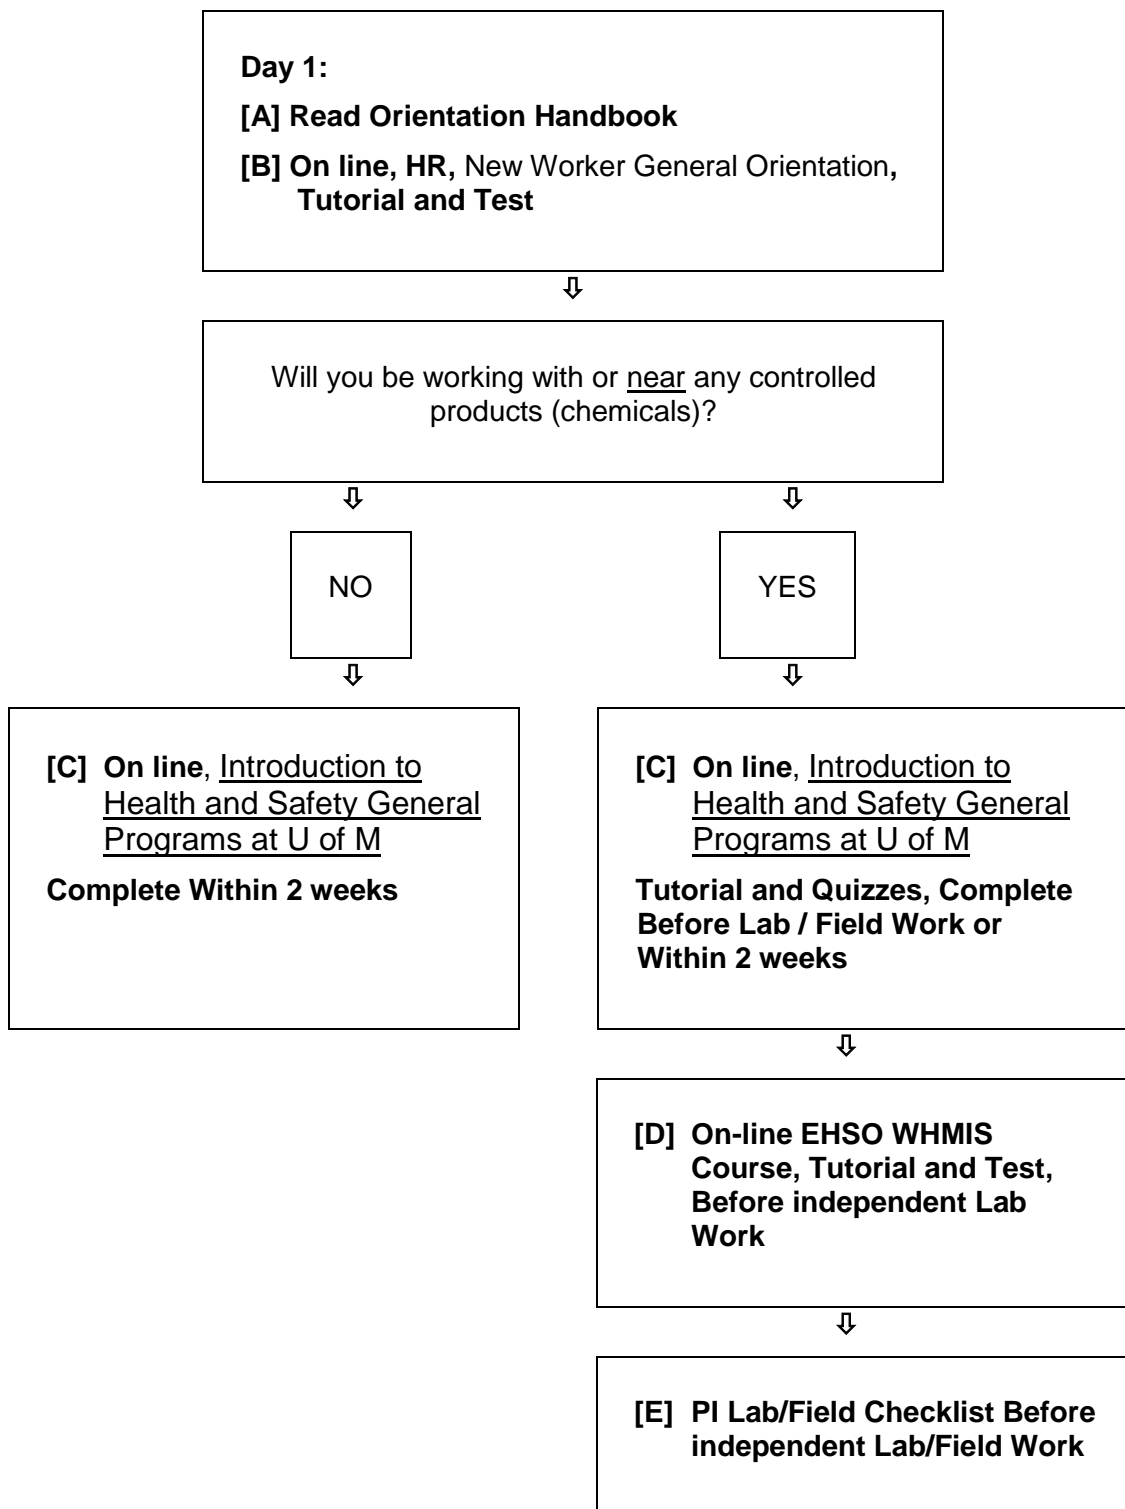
Day 1:

[A] Read Orientation Handbook

[B] On line, HR, New Worker General Orientation, Tutorial and Test

⇩

Will you be working with or near any controlled products (chemicals)?

⇩

NO

⇩

[C] On line, Introduction to Health and Safety General Programs at U of M

Complete Within 2 weeks

⇩

YES

⇩

[C] On line, Introduction to Health and Safety General Programs at U of M

Tutorial and Quizzes, Complete Before Lab / Field Work or Within 2 weeks

⇩

[D] On-line EHSO WHMIS Course, Tutorial and Test, Before independent Lab Work

⇩

[E] PI Lab/Field Checklist Before independent Lab/Field Work